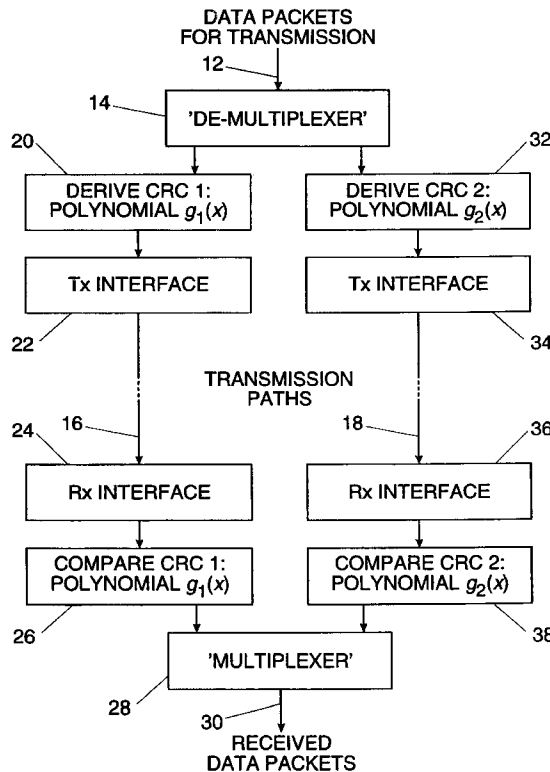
DATA PACKETS FOR TRANSMISSION

12

14

'DE-MULTIPLEXER'

20

32

DERIVE CRC 1: POLYNOMIAL $g_1(x)$

DERIVE CRC 2: POLYNOMIAL $g_2(x)$

Tx INTERFACE

Tx INTERFACE

22

34

TRANSMISSION PATHS

24

16

18

36

Rx INTERFACE

Rx INTERFACE

COMPARE CRC 1: POLYNOMIAL $g_1(x)$

COMPARE CRC 2: POLYNOMIAL $g_2(x)$

26

38

'MULTIPLEXER'

28

30

RECEIVED DATA PACKETS